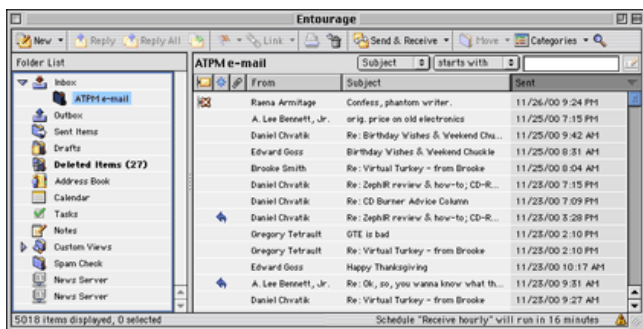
Entourage

New Reply Reply All Link Send & Receive Move Categories

Folder List

Inbox
ATPM e-mail
Outbox
Sent Items
Drafts
Deleted Items (27)
Address Book
Calendar
Tasks
Notes
Custom Views
Spam Check
News Server
News Server

ATPM e-mail

Subject starts with

| From | Subject | Sent |
|---|---|---|
| Raena Armitage | Confess, phantom writer. | 11/26/00 9:24 PM |
| A. Lee Bennett, Jr. | orig. price on old electronics | 11/25/00 7:15 PM |
| Daniel Chvatik | Re: Birthday Wishes & Weekend Chu... | 11/25/00 9:42 AM |
| Edward Goss | Birthday Wishes & Weekend Chuckle | 11/25/00 8:31 AM |
| Brooke Smith | Re: Virtual Turkey - from Brooke | 11/25/00 8:04 AM |
| Daniel Chvatik | Re: ZephIR review & how-to; CD-R... | 11/23/00 7:15 PM |
| Daniel Chvatik | Re: CD Burner Advice Column | 11/23/00 7:09 PM |
| Daniel Chvatik | Re: ZephIR review & how-to; CD-R... | 11/23/00 3:28 PM |
| Gregory Tetrault | GTE is bad | 11/23/00 2:10 PM |
| Gregory Tetrault | Re: Virtual Turkey - from Brooke | 11/23/00 2:10 PM |
| Edward Goss | Happy Thanksgiving | 11/23/00 10:17 AM |
| A. Lee Bennett, Jr. | Re: Ok, so, you wanna know what th... | 11/23/00 9:31 AM |
| Daniel Chvatik | Re: Virtual Turkey - from Brooke | 11/23/00 9:27 AM |

5018 items displayed, 0 selected

Schedule "Receive hourly" will run in 16 minutes